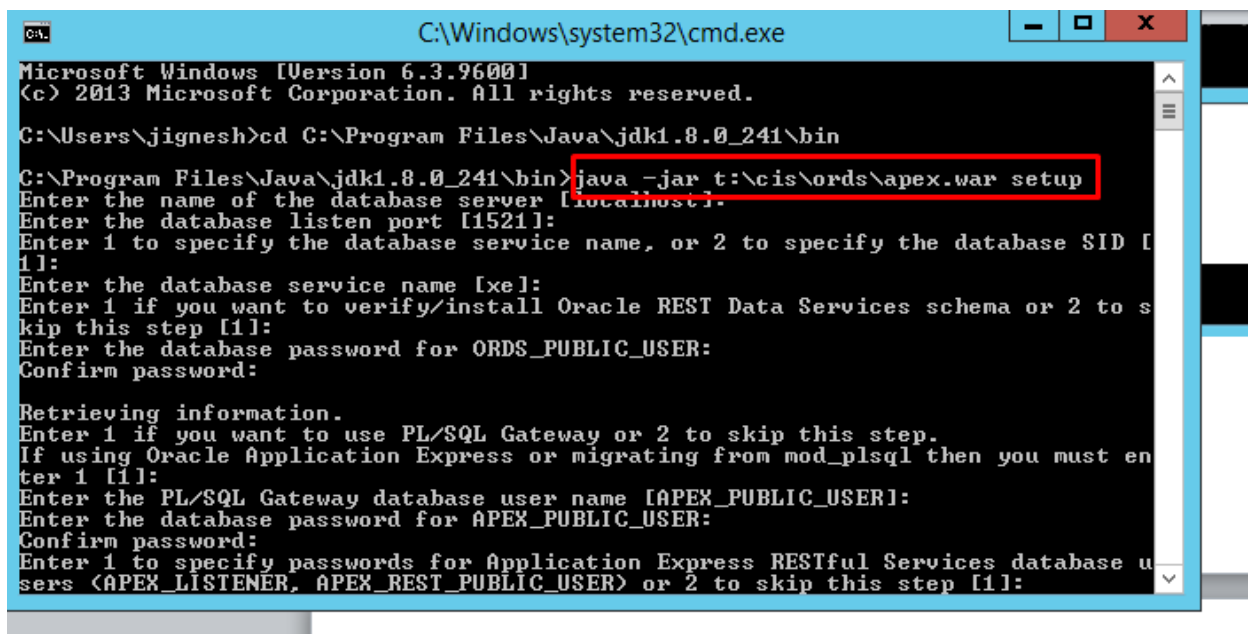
C:\Windows\system32\cmd.exe

Microsoft Windows [Version 6.3.9600]
(c) 2013 Microsoft Corporation. All rights reserved.

C:\Users\jignesh>cd C:\Program Files\Java\jdk1.8.0_241\bin

C:\Program Files\Java\jdk1.8.0_241\bin>java -jar t:\cis\ords\apex.war setup
Enter the name of the database server [localhost]:
Enter the database listen port [1521]:
Enter 1 to specify the database service name, or 2 to specify the database SID [1]:
Enter the database service name [xe]:
Enter 1 if you want to verify/install Oracle REST Data Services schema or 2 to skip this step [1]:
Enter the database password for ORDS_PUBLIC_USER:
Confirm password:

Retrieving information.
Enter 1 if you want to use PL/SQL Gateway or 2 to skip this step.
If using Oracle Application Express or migrating from mod_plsql then you must enter 1 [1]:
Enter the PL/SQL Gateway database user name [APEX_PUBLIC_USER]:
Enter the database password for APEX_PUBLIC_USER:
Confirm password:
Enter 1 to specify passwords for Application Express RESTful Services database users (APEX_LISTENER, APEX_REST_PUBLIC_USER) or 2 to skip this step [1]: